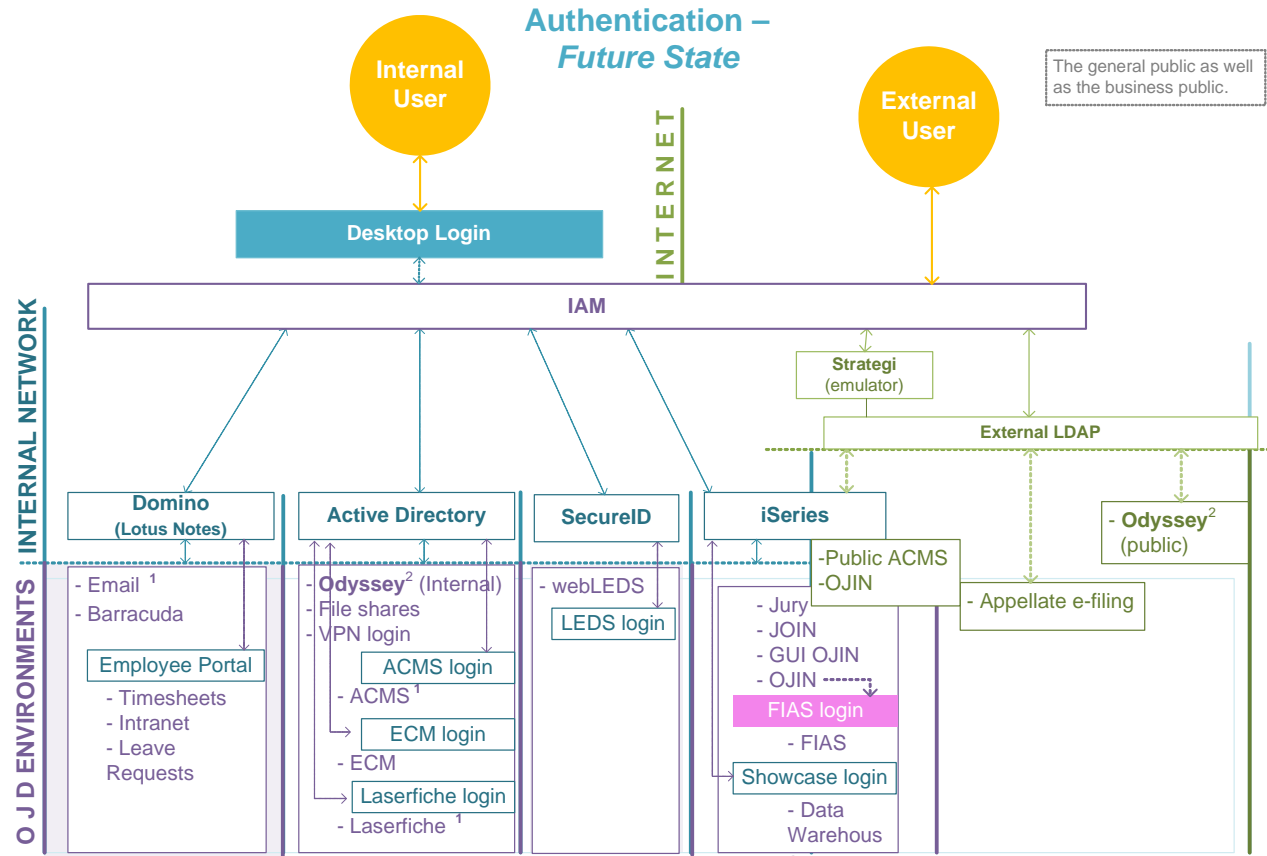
Authentication –
Future State

Internal User

External User

The general public as well as the business public.

INTERNET

Desktop Login

IAM

INTERNAL NETWORK

Strategi (emulator)

External LDAP

Domino (Lotus Notes)

Active Directory

SecureID

iSeries

- Odyssey$^2$ (public)

O J D ENVIRONMENTS

- Email $^1$
- Barracuda

Employee Portal
- Timesheets
- Intranet
- Leave Requests

- Odyssey$^2$ (Internal)
- File shares
- VPN login

ACMS login
- ACMS $^1$

ECM login
- ECM

Laserfiche login
- Laserfiche $^1$

- webLEDS

LEDS login

-Public ACMS
-OJIN

- Appellate e-filing

- Jury
- JOIN
- GUI OJIN
- OJIN

FIAS login
- FIAS

Showcase login
- Data Warehous